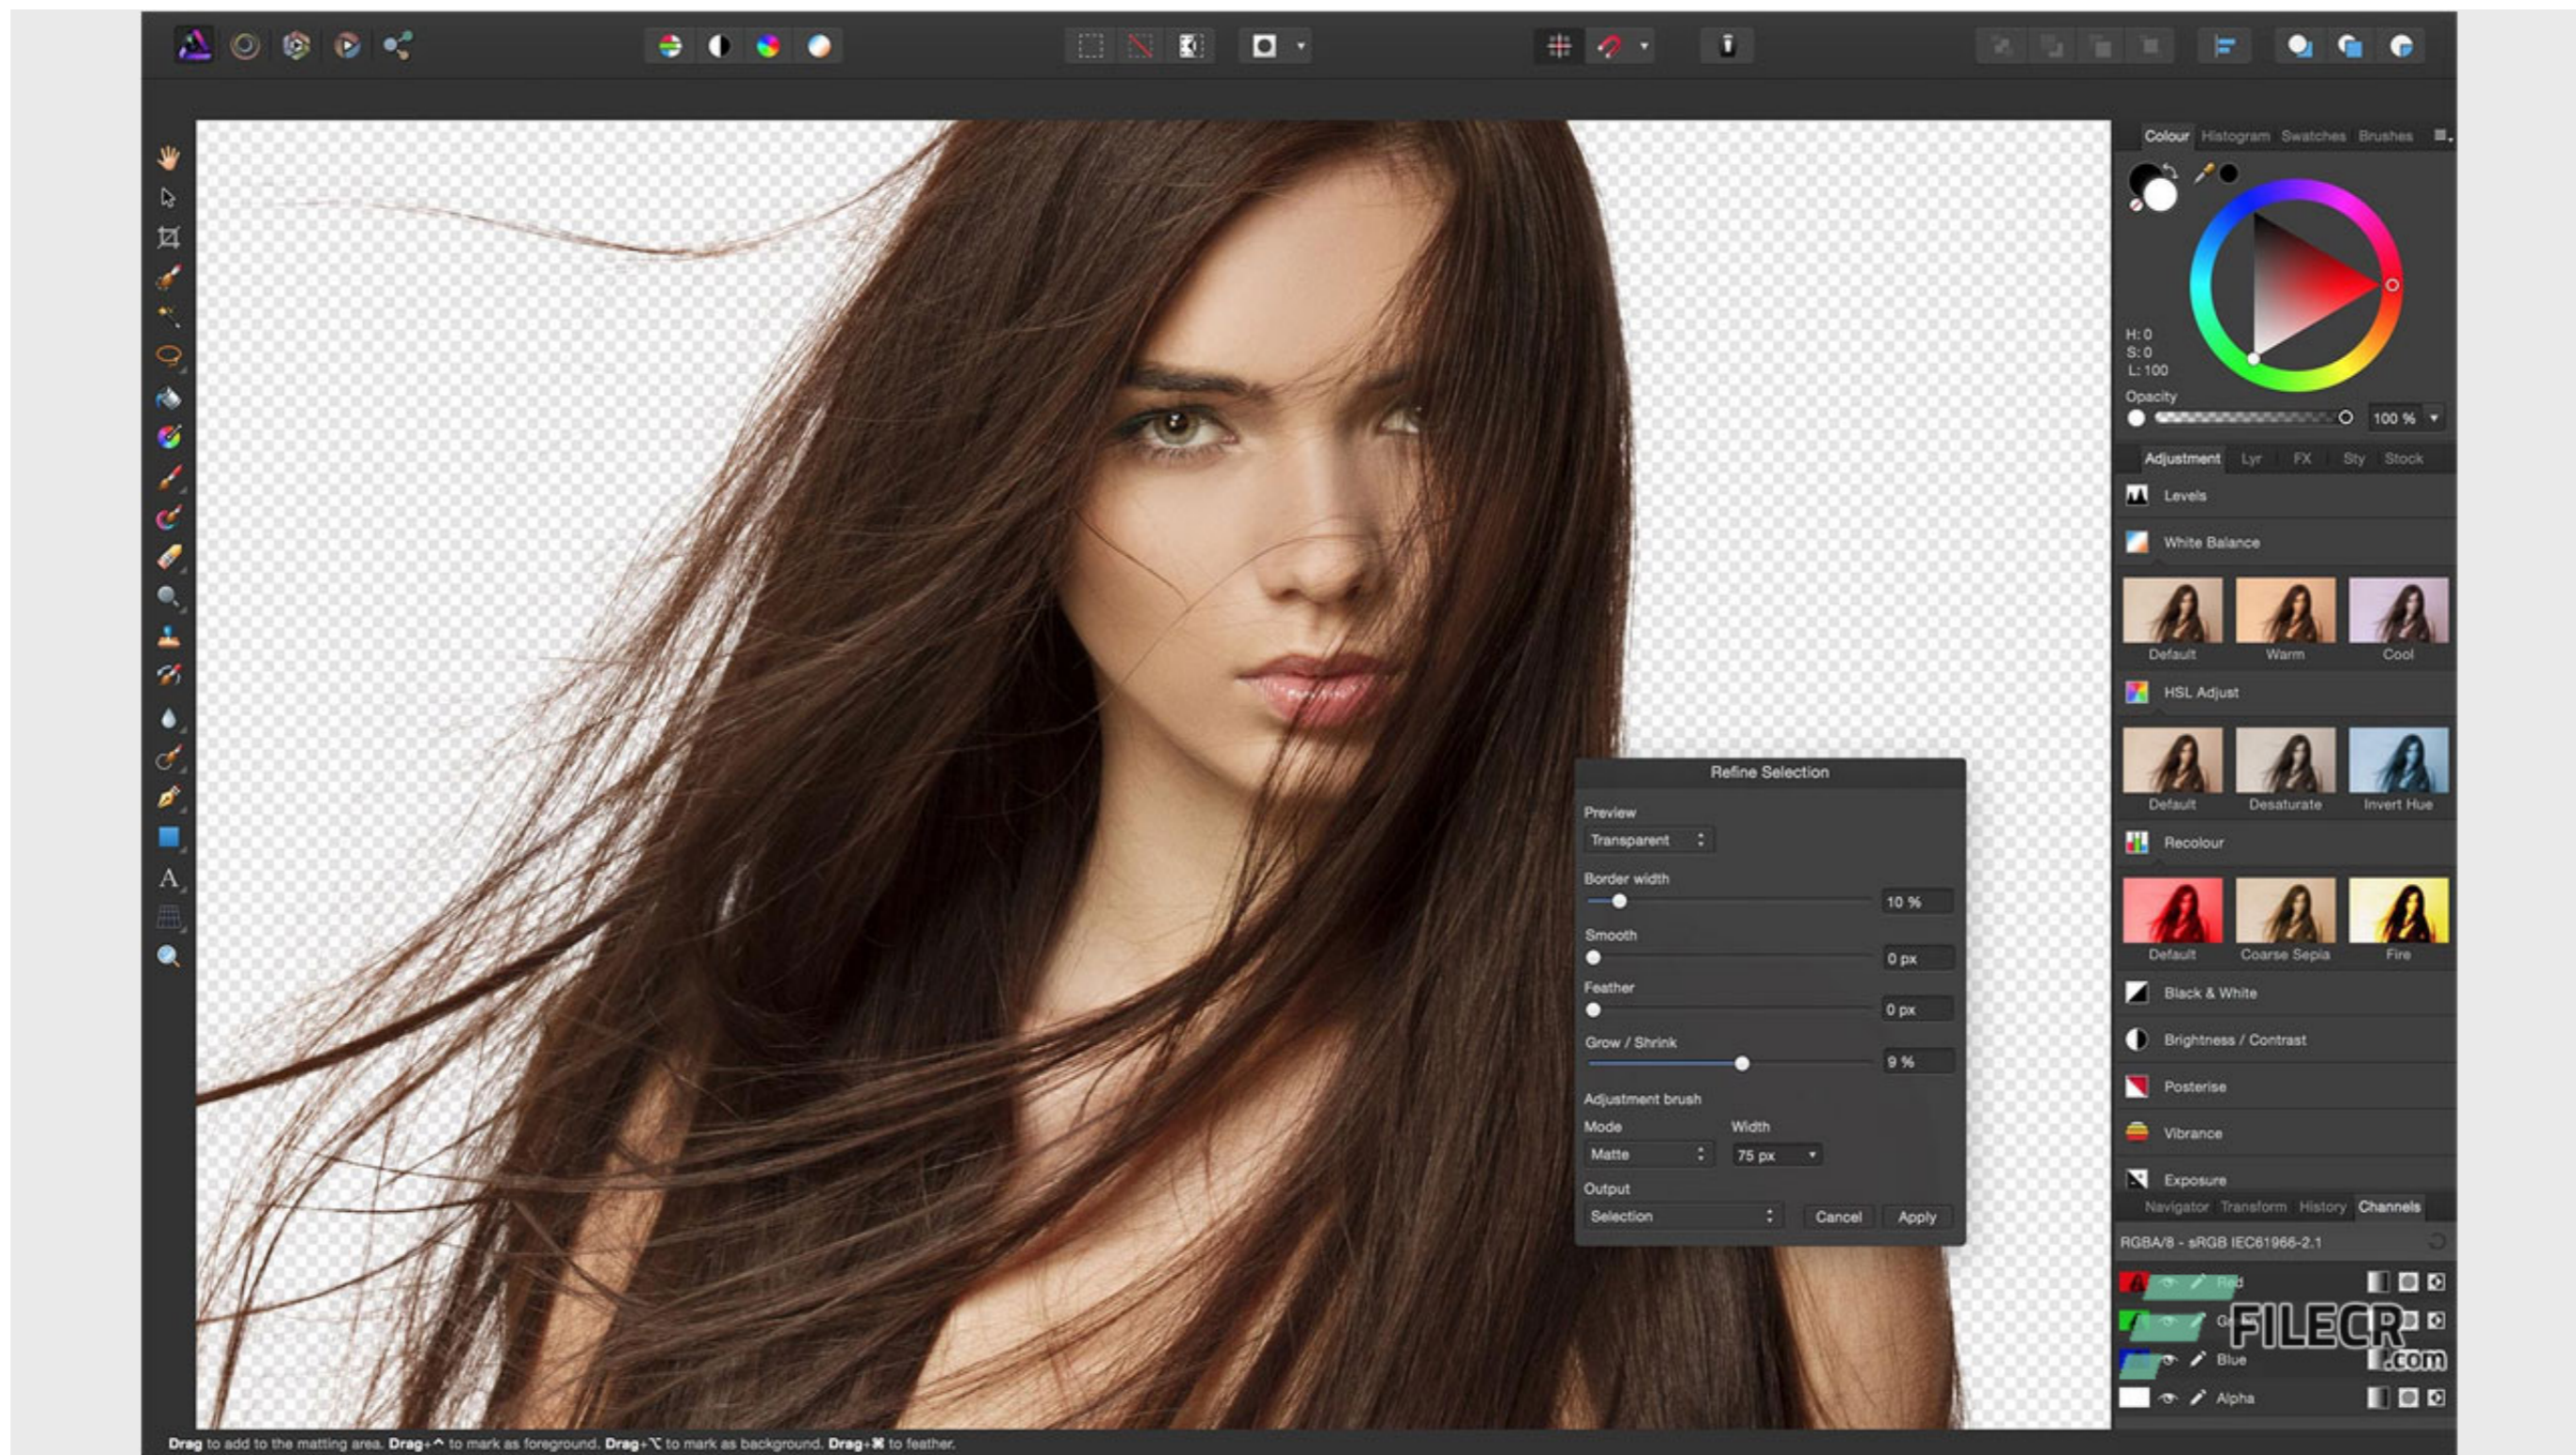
Colour Histogram Swatches Brushes

H: 0
S: 0
L: 100
Opacity
100 %

Adjustment Lyr FX Sty Stock

Levels

White Balance

Default Warm Cool

HSL Adjust

Default Desaturate Invert Hue

Recolour

Default Coarse Sepia Fire

Black & White

Brightness / Contrast

Posterise

Vibrance

Exposure

Navigator Transform History Channels

RGBA/8 - sRGB IEC61966-2.1

Red
Green
Blue
Alpha

FILECR
.com

Refine Selection

Preview
Transparent

Border width
10 %

Smooth
0 px

Feather
0 px

Grow / Shrink
9 %

Adjustment brush
Mode Width
Matte 75 px

Output
Selection Cancel Apply

Drag to add to the matting area. Drag+^ to mark as foreground. Drag+⌥ to mark as background. Drag+⌘ to feather.